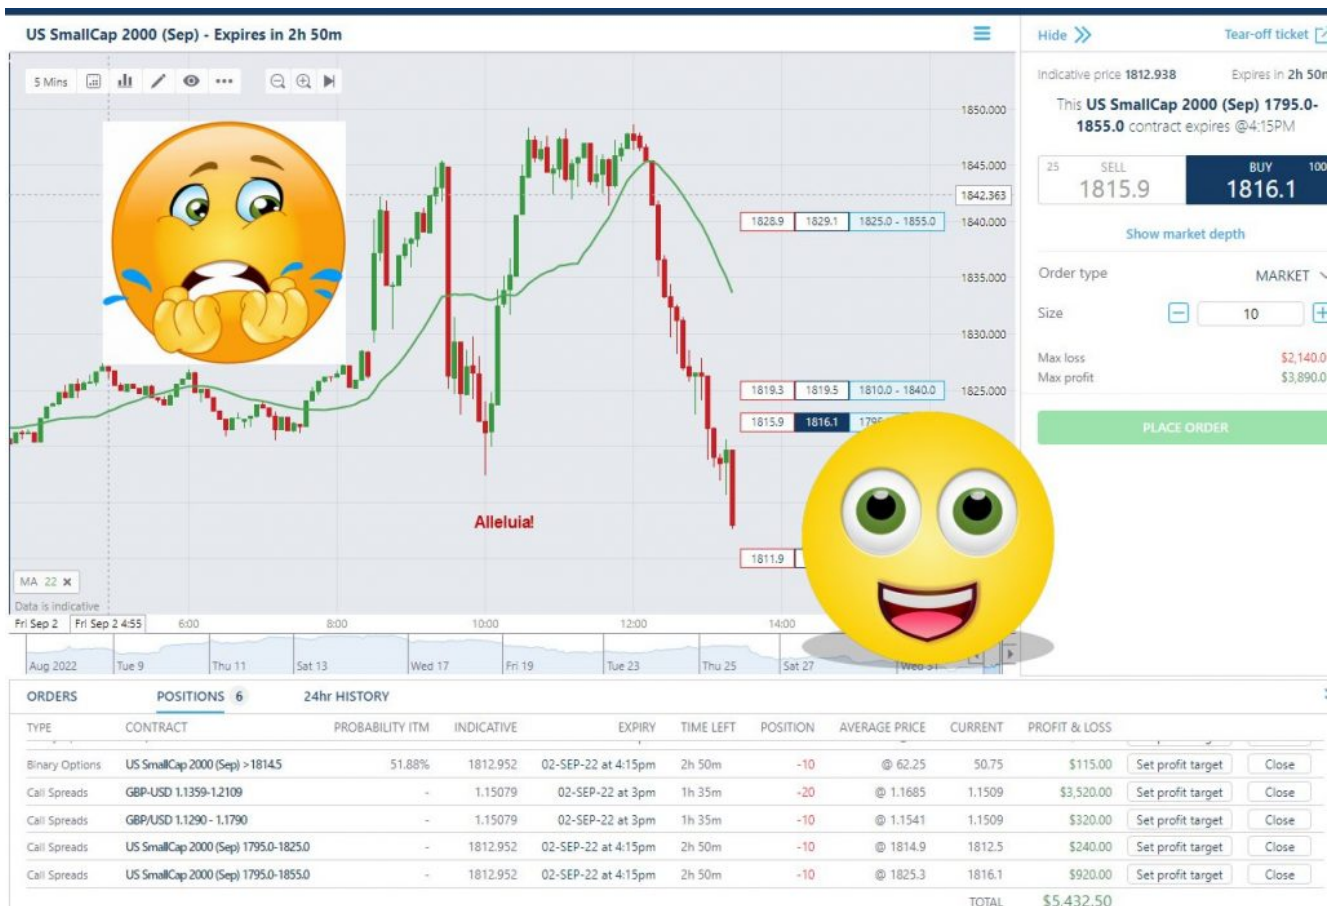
US SmallCap 2000 (Sep) - Expires in 2h 50m

5 Mins

1850.000
1845.000
1842.363
1840.000
1835.000
1830.000
1825.000

1828.9 | 1829.1 | 1825.0 - 1855.0
1819.3 | 1819.5 | 1810.0 - 1840.0
1815.9 | 1816.1 | 179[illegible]
1811.9

Alleluia!

MA 22 ✖
Data is indicative
Fri Sep 2 | Fri Sep 2 4:55 | 6:00 | 8:00 | 10:00 | 12:00 | 14:00

Aug 2022 | Tue 9 | Thu 11 | Sat 13 | Wed 17 | Fri 19 | Tue 23 | Thu 25 | Sat 27 | Wed 31

Hide
Tear-off ticket
Indicative price 1812.938
Expires in 2h 50m
This US SmallCap 2000 (Sep) 1795.0-1855.0 contract expires @4:15PM
25 SELL 1815.9
BUY 100 1816.1
Show market depth
Order type MARKET
Size 10
Max loss $2,140.0
Max profit $3,890.0
PLACE ORDER

ORDERS | POSITIONS 6 | 24hr HISTORY

| TYPE | CONTRACT | PROBABILITY ITM | INDICATIVE | EXPIRY | TIME LEFT | POSITION | AVERAGE PRICE | CURRENT | PROFIT & LOSS | | |
|---|---|---|---|---|---|---|---|---|---|---|---|
| Binary Options | US SmallCap 2000 (Sep) >1814.5 | 51.88% | 1812.952 | 02-SEP-22 at 4:15pm | 2h 50m | -10 | @ 62.25 | 50.75 | $115.00 | Set profit target | Close |
| Call Spreads | GBP-USD 1.1359-1.2109 | - | 1.15079 | 02-SEP-22 at 3pm | 1h 35m | -20 | @ 1.1685 | 1.1509 | $3,520.00 | Set profit target | Close |
| Call Spreads | GBP/USD 1.1290 - 1.1790 | - | 1.15079 | 02-SEP-22 at 3pm | 1h 35m | -10 | @ 1.1541 | 1.1509 | $320.00 | Set profit target | Close |
| Call Spreads | US SmallCap 2000 (Sep) 1795.0-1825.0 | - | 1812.952 | 02-SEP-22 at 4:15pm | 2h 50m | -10 | @ 1814.9 | 1812.5 | $240.00 | Set profit target | Close |
| Call Spreads | US SmallCap 2000 (Sep) 1795.0-1855.0 | - | 1812.952 | 02-SEP-22 at 4:15pm | 2h 50m | -10 | @ 1825.3 | 1816.1 | $920.00 | Set profit target | Close |

TOTAL $5,432.50